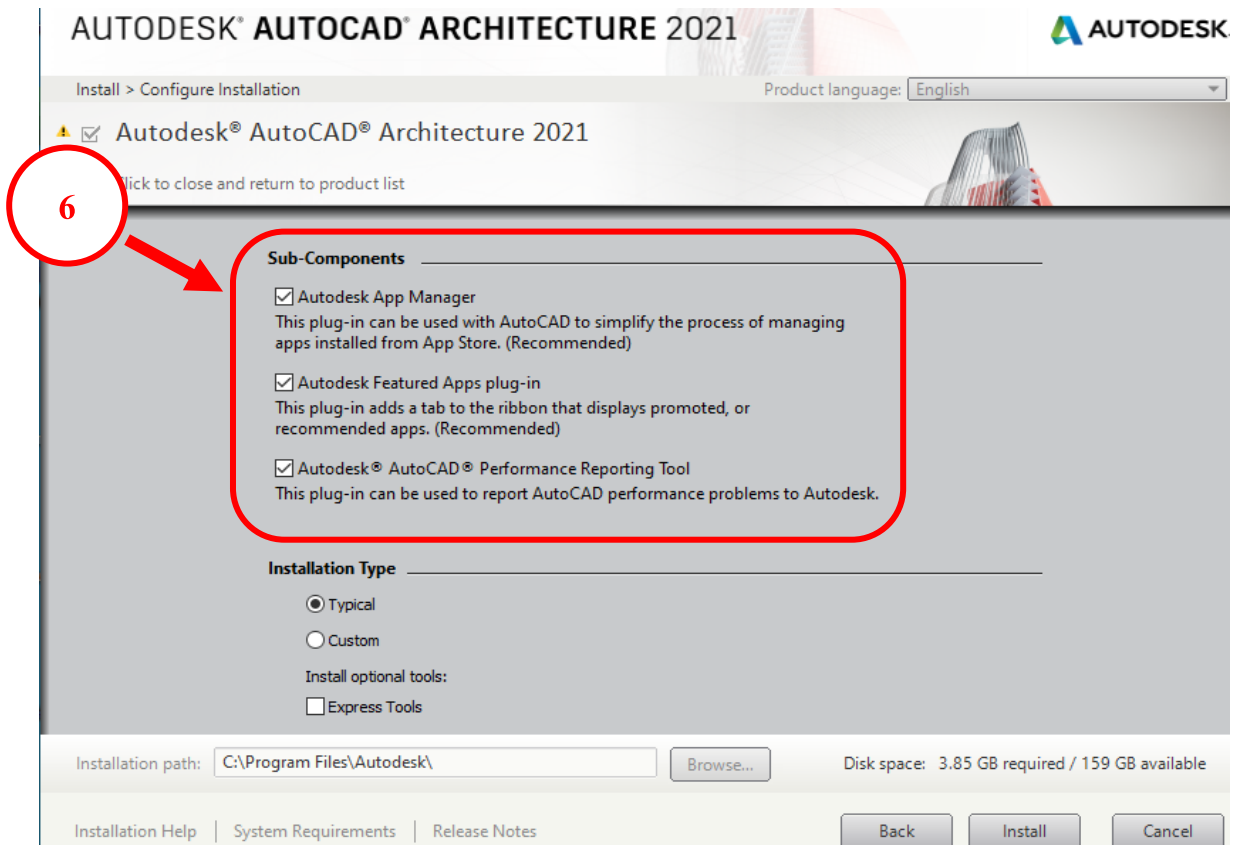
AUTODESK® AUTOCAD® ARCHITECTURE 2021

AUTODESK.

Install > Configure Installation

Product language: English

Autodesk® AutoCAD® Architecture 2021

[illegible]lick to close and return to product list

6

Sub-Components

Autodesk App Manager
This plug-in can be used with AutoCAD to simplify the process of managing apps installed from App Store. (Recommended)

Autodesk Featured Apps plug-in
This plug-in adds a tab to the ribbon that displays promoted, or recommended apps. (Recommended)

Autodesk® AutoCAD® Performance Reporting Tool
This plug-in can be used to report AutoCAD performance problems to Autodesk.

Installation Type

Typical

Custom

Install optional tools:

Express Tools

Installation path: C:\Program Files\Autodesk\

Browse...

Disk space: 3.85 GB required / 159 GB available

Installation Help | System Requirements | Release Notes

Back

Install

Cancel